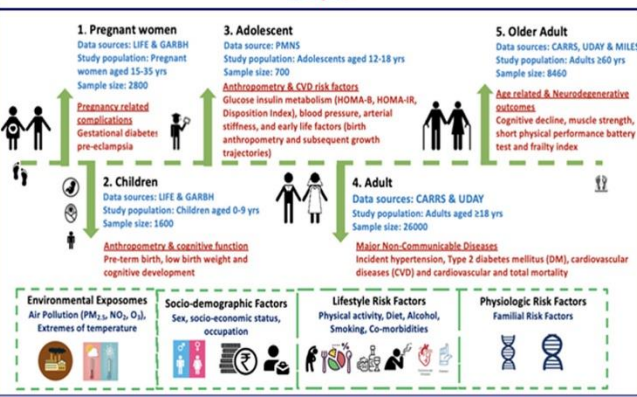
1. Pregnant women
Data sources: LIFE & GARBH
Study population: Pregnant women aged 15-35 yrs
Sample size: 2800

Pregnancy related complications
Gestational diabetes, pre-eclampsia

3. Adolescent
Data source: PMNS
Study population: Adolescents aged 12-18 yrs
Sample size: 700

Anthropometry & CVD risk factors
Glucose insulin metabolism (HOMA-B, HOMA-IR, Disposition Index), blood pressure, arterial stiffness, and early life factors (birth anthropometry and subsequent growth trajectories)

5. Older Adult
Data sources: CARRS, UDAY & MILES
Study population: Adults ≥60 yrs
Sample size: 8460

Age related & Neurodegenerative outcomes
Cognitive decline, muscle strength, short physical performance battery test and frailty index

2. Children
Data sources: LIFE & GARBH
Study population: Children aged 0-9 yrs
Sample size: 1600

Anthropometry & cognitive function
Pre-term birth, low birth weight and cognitive development

4. Adult
Data sources: CARRS & UDAY
Study population: Adults aged ≥18 yrs
Sample size: 26000

Major Non-Communicable Diseases
Incident hypertension, Type 2 diabetes mellitus (DM), cardiovascular diseases (CVD) and cardiovascular and total mortality

Environmental Exposomes
Air Pollution ($PM_{2.5}$, $NO_2$, $O_3$), Extremes of temperature

Socio-demographic Factors
Sex, socio-economic status, occupation

Lifestyle Risk Factors
Physical activity, Diet, Alcohol, Smoking, Co-morbidities

Physiologic Risk Factors
Familial Risk Factors